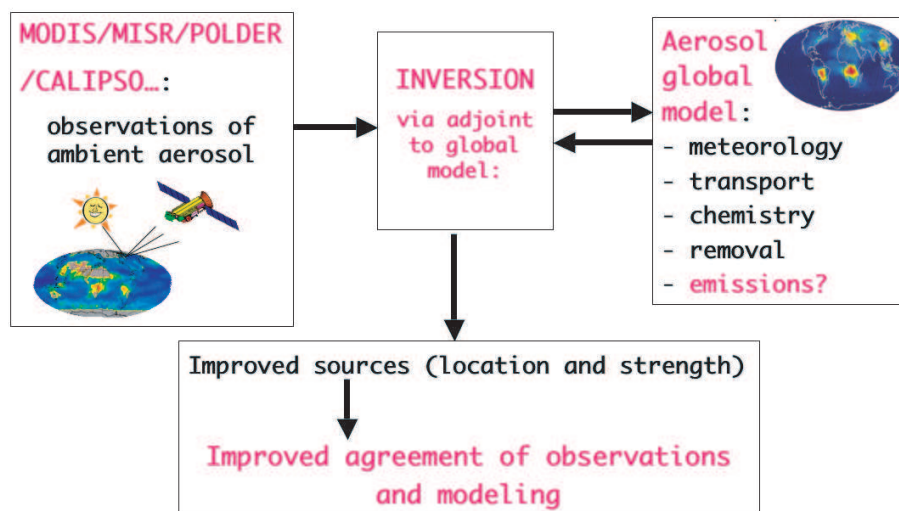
MODIS/MISR/POLDER /CALIPSO…:

observations of ambient aerosol

INVERSION

via adjoint to global model:

Aerosol global model:

- meteorology
- transport
- chemistry
- removal
- emissions?

Improved sources (location and strength)

Improved agreement of observations and modeling